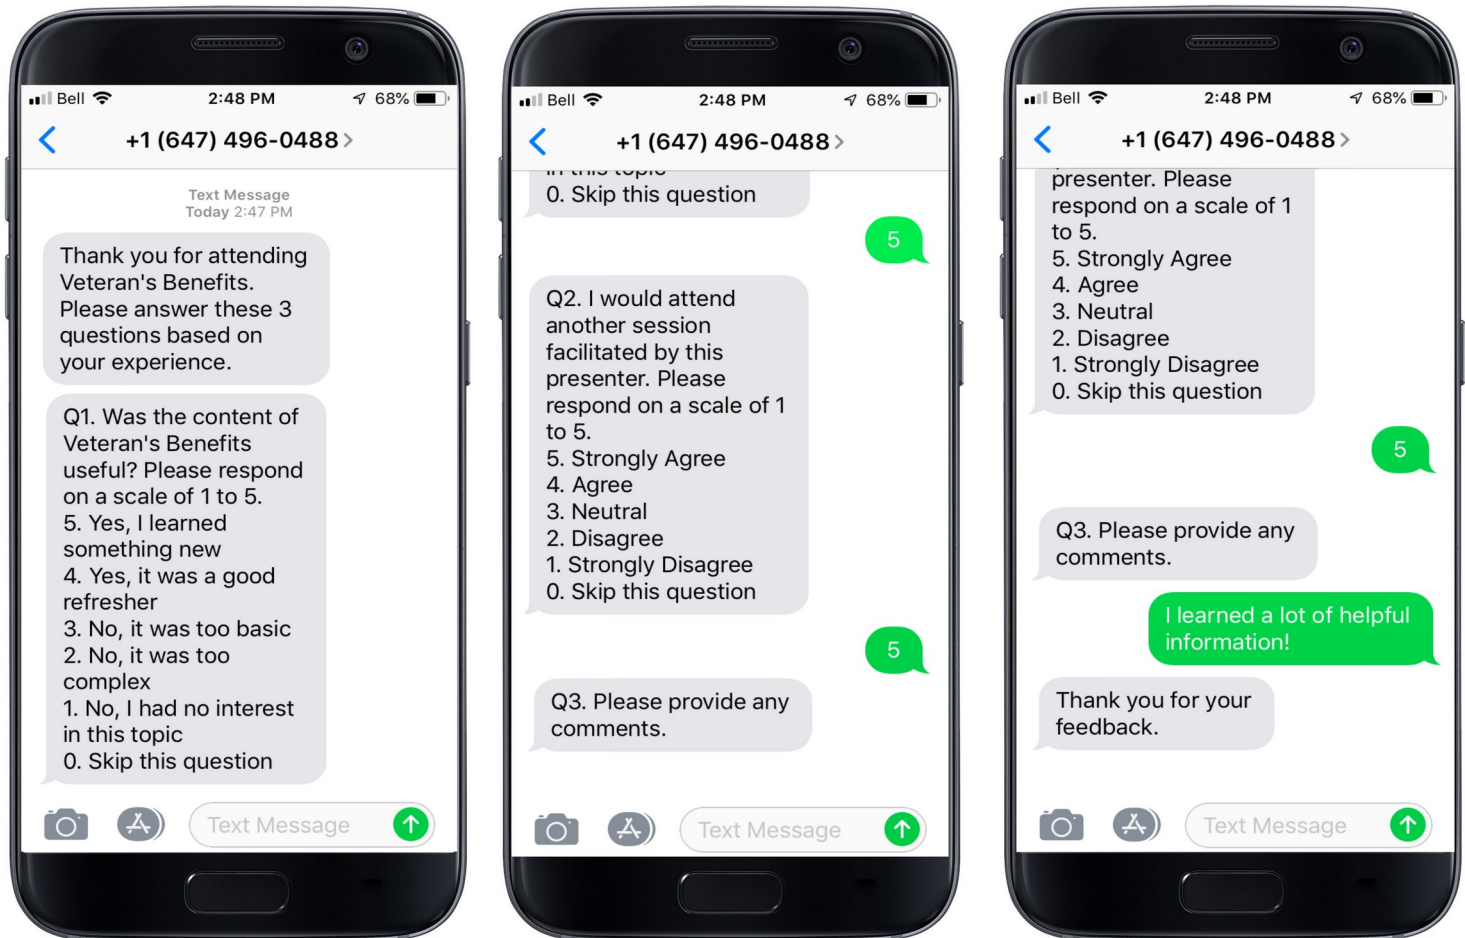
Bell 2:48 PM 68%
+1 (647) 496-0488

Text Message
Today 2:47 PM

Thank you for attending Veteran's Benefits. Please answer these 3 questions based on your experience.

Q1. Was the content of Veteran's Benefits useful? Please respond on a scale of 1 to 5.
5. Yes, I learned something new
4. Yes, it was a good refresher
3. No, it was too basic
2. No, it was too complex
1. No, I had no interest in this topic
0. Skip this question

Text Message

Bell 2:48 PM 68%
+1 (647) 496-0488

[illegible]
0. Skip this question

5

Q2. I would attend another session facilitated by this presenter. Please respond on a scale of 1 to 5.
5. Strongly Agree
4. Agree
3. Neutral
2. Disagree
1. Strongly Disagree
0. Skip this question

5

Q3. Please provide any comments.

Text Message

Bell 2:48 PM 68%
+1 (647) 496-0488

presenter. Please respond on a scale of 1 to 5.
5. Strongly Agree
4. Agree
3. Neutral
2. Disagree
1. Strongly Disagree
0. Skip this question

5

Q3. Please provide any comments.

I learned a lot of helpful information!

Thank you for your feedback.

Text Message